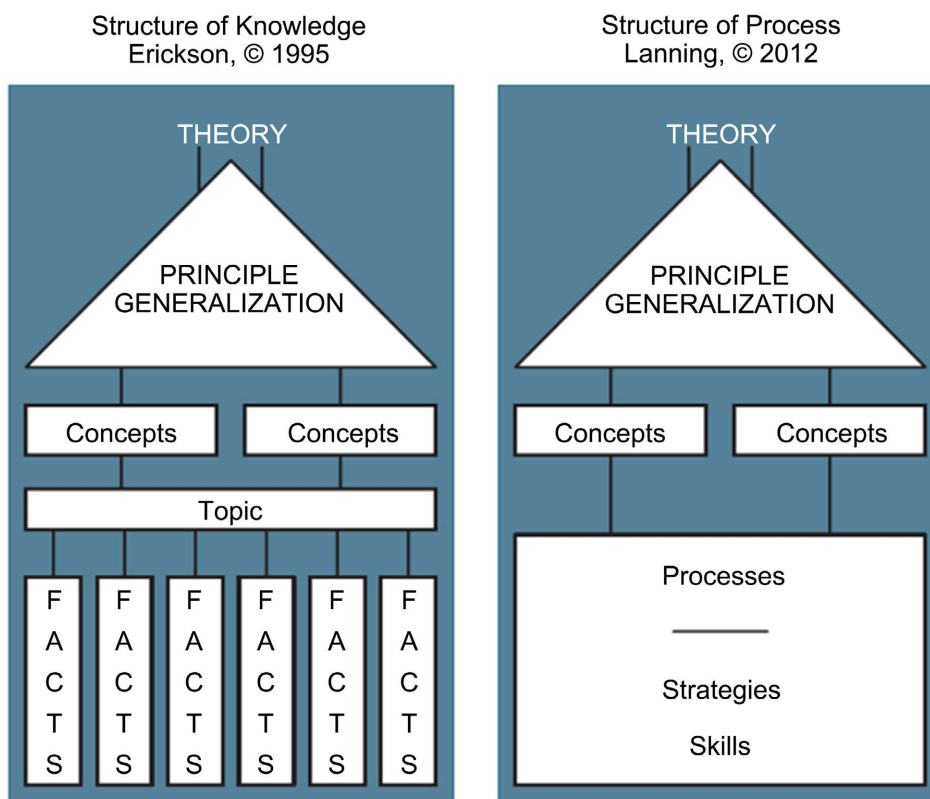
Structure of Knowledge
Erickson, © 1995

THEORY

PRINCIPLE
GENERALIZATION

Concepts

Concepts

Topic

F A C T S

F A C T S

F A C T S

F A C T S

F A C T S

F A C T S

Structure of Process
Lanning, © 2012

THEORY

PRINCIPLE
GENERALIZATION

Concepts

Concepts

Processes

Strategies

Skills